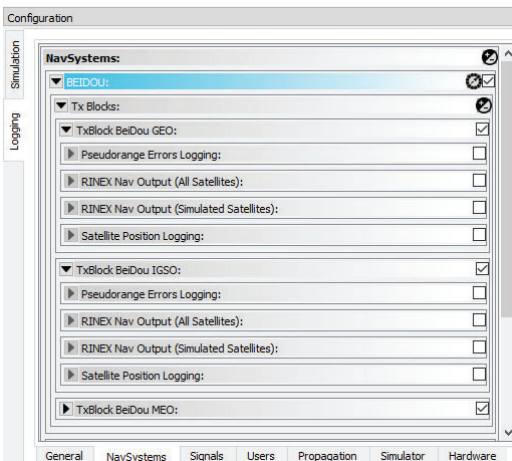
Configuration

Simulation

Logging

NavSystems:

BEIDOU:

Tx Blocks:

TxBlock BeiDou GEO:

Pseudorange Errors Logging:

RINEX Nav Output (All Satellites):

RINEX Nav Output (Simulated Satellites):

Satellite Position Logging:

TxBlock BeiDou IGSO:

Pseudorange Errors Logging:

RINEX Nav Output (All Satellites):

RINEX Nav Output (Simulated Satellites):

Satellite Position Logging:

TxBlock BeiDou MEO:

General | NavSystems | Signals | Users | Propagation | Simulator | Hardware